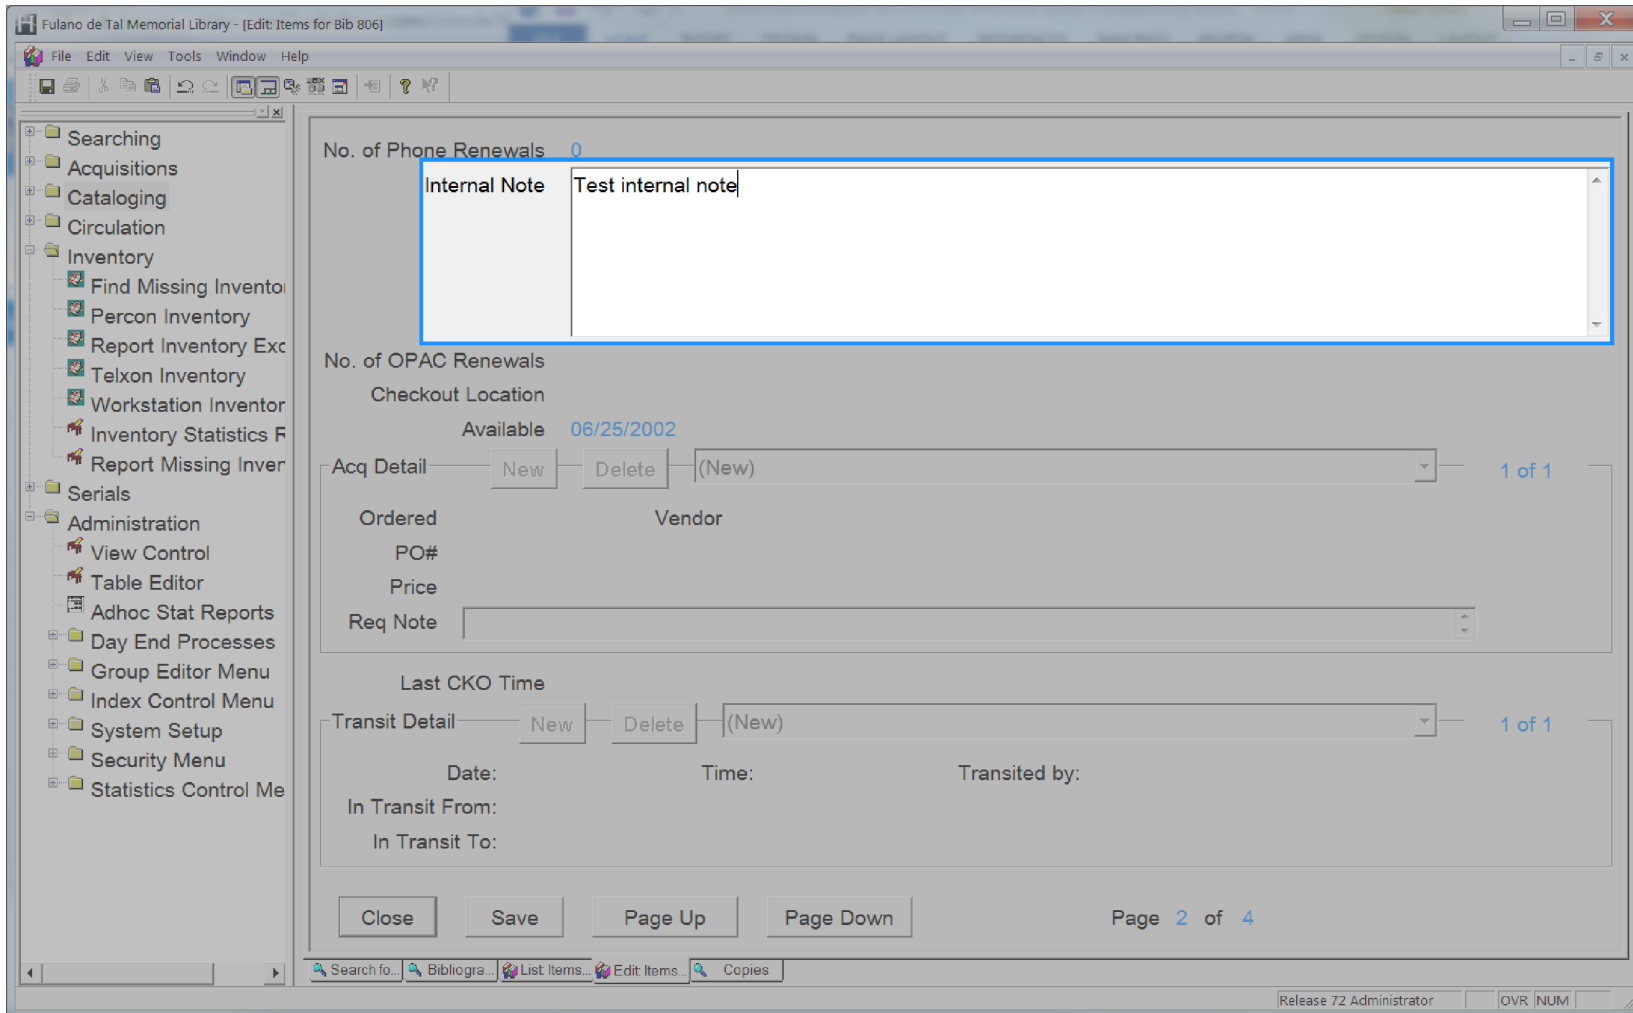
Fulano de Tal Memorial Library - [Edit: Items for Bib 806]

File Edit View Tools Window Help

Searching
Acquisitions
Cataloging
Circulation
Inventory
Find Missing Inventoı
Percon Inventory
Report Inventory Exc
Telxon Inventory
Workstation Inventor
Inventory Statistics F
Report Missing Inver
Serials
Administration
View Control
Table Editor
Adhoc Stat Reports
Day End Processes
Group Editor Menu
Index Control Menu
System Setup
Security Menu
Statistics Control Me

No. of Phone Renewals 0

Internal Note Test internal note

No. of OPAC Renewals

Checkout Location

Available 06/25/2002

Acq Detail New Delete (New) 1 of 1

Ordered Vendor

PO#

Price

Req Note

Last CKO Time

Transit Detail New Delete (New) 1 of 1

Date: Time: Transited by:

In Transit From:

In Transit To:

Close Save Page Up Page Down Page 2 of 4

Search fo... Bibliogra... List Items... Edit Items... Copies

Release 72 Administrator OVR NUM